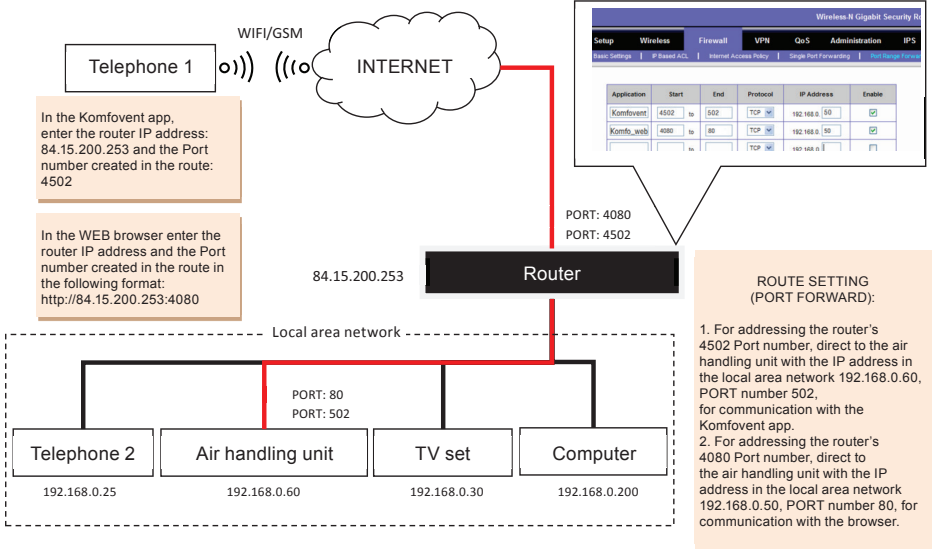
WIFI/GSM

Telephone 1

INTERNET

Wireless-N Gigabit Security R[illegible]

Setup | Wireless | Firewall | VPN | QoS | Administration | IPS

Basic Settings | IP Based ACL | Internet Access Policy | Single Port Forwarding | Port Range Forwar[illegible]

| Application | Start | | End | Protocol | IP Address | Enable |
|---|---|---|---|---|---|---|
| Komfovent | 4502 | to | 502 | TCP | 192.168.0. 50 | ☑ |
| Komfo_web | 4080 | to | 80 | TCP | 192.168.0. 50 | ☑ |
| | | to | | TCP | 192.168.0. | ☐ |

In the Komfovent app, enter the router IP address: 84.15.200.253 and the Port number created in the route: 4502

In the WEB browser enter the router IP address and the Port number created in the route in the following format: http://84.15.200.253:4080

PORT: 4080
PORT: 4502

84.15.200.253

Router

ROUTE SETTING
(PORT FORWARD):

1. For addressing the router's 4502 Port number, direct to the air handling unit with the IP address in the local area network 192.168.0.60, PORT number 502, for communication with the Komfovent app.
2. For addressing the router's 4080 Port number, direct to the air handling unit with the IP address in the local area network 192.168.0.50, PORT number 80, for communication with the browser.

Local area network

PORT: 80
PORT: 502

Telephone 2
192.168.0.25

Air handling unit
192.168.0.60

TV set
192.168.0.30

Computer
192.168.0.200